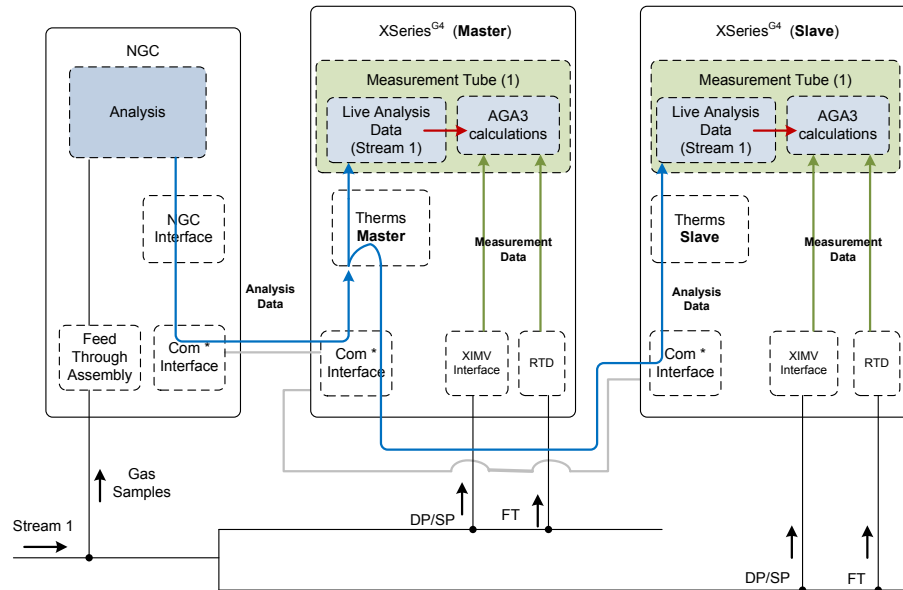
NGC

Analysis

NGC Interface

Feed Through Assembly

Com * Interface

XSeries$^{G4}$ (**Master**)

Measurement Tube (1)

Live Analysis Data (Stream 1)

AGA3 calculations

Therms **Master**

Measurement Data

Analysis Data

Com * Interface

XIMV Interface

RTD

XSeries$^{G4}$ (**Slave**)

Measurement Tube (1)

Live Analysis Data (Stream 1)

AGA3 calculations

Therms **Slave**

Measurement Data

Analysis Data

Com * Interface

XIMV Interface

RTD

Gas Samples

Stream 1

DP/SP

FT

DP/SP

FT